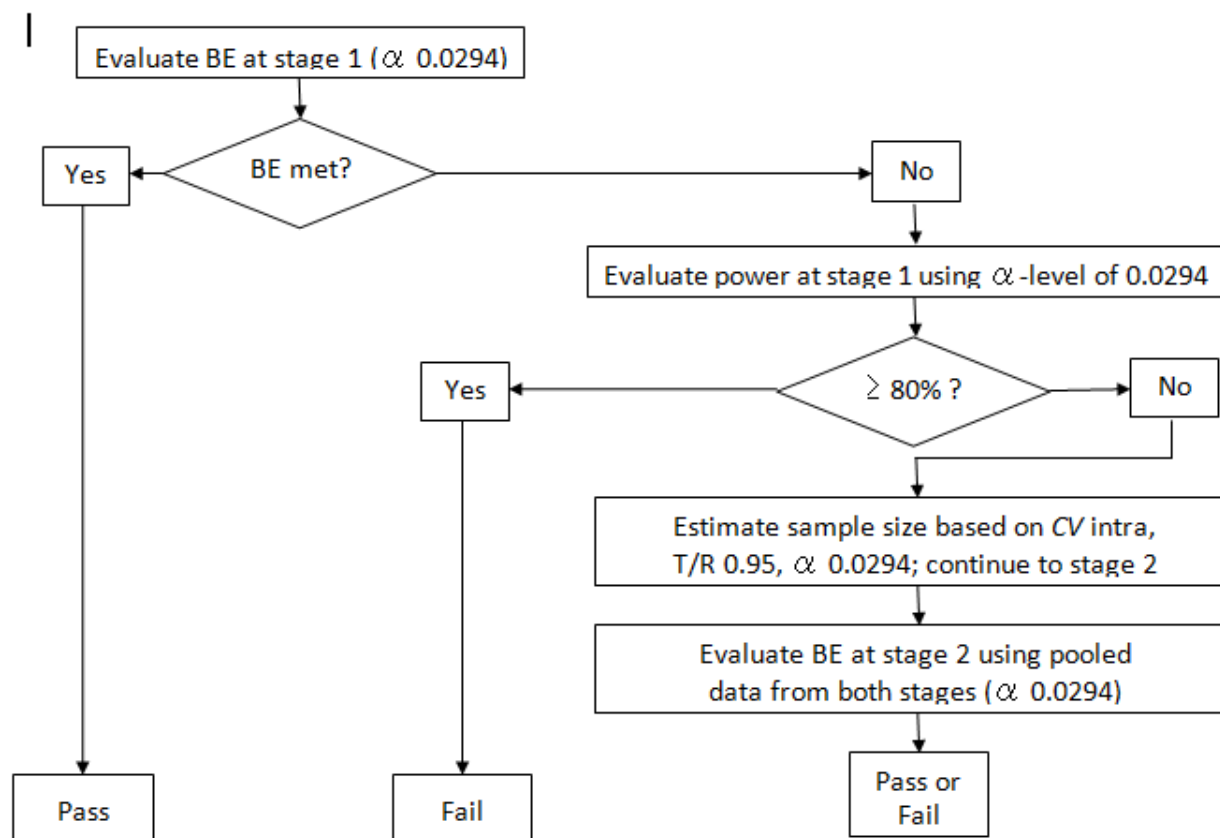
I

Evaluate BE at stage 1 ($\alpha$ 0.0294)

BE met?

Yes

No

Evaluate power at stage 1 using $\alpha$-level of 0.0294

$\geq$ 80% ?

Yes

No

Estimate sample size based on *CV* intra, T/R 0.95, $\alpha$ 0.0294; continue to stage 2

Evaluate BE at stage 2 using pooled data from both stages ($\alpha$ 0.0294)

Pass

Fail

Pass or Fail